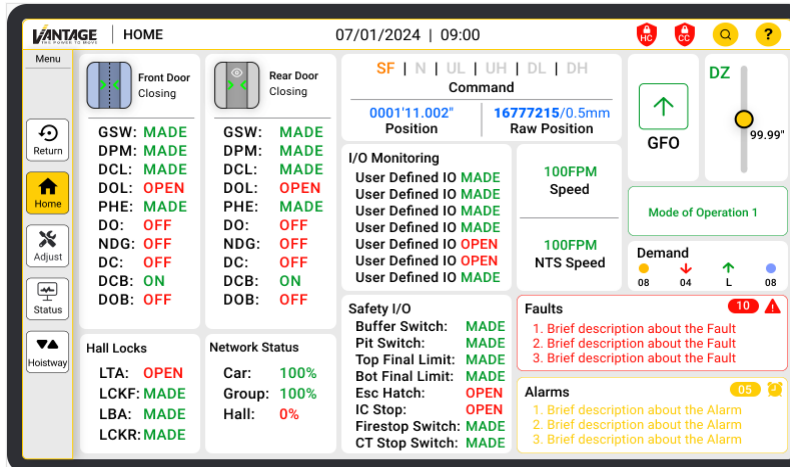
VANTAGE
THE POWER TO MOVE
HOME
07/01/2024 | 09:00
HC CC
?

Menu
Return
Home
Adjust
Status
Hoistway

Front Door
Closing

GSW: MADE
DPM: MADE
DCL: MADE
DOL: OPEN
PHE: MADE
DO: OFF
NDG: OFF
DC: OFF
DCB: ON
DOB: OFF

Rear Door
Closing

GSW: MADE
DPM: MADE
DCL: MADE
DOL: OPEN
PHE: MADE
DO: OFF
NDG: OFF
DC: OFF
DCB: ON
DOB: OFF

SF | N | UL | UH | DL | DH
Command

0001'11.002"
Position

16777215/0.5mm
Raw Position

GFO

DZ
99.99"

I/O Monitoring
User Defined IO MADE
User Defined IO MADE
User Defined IO MADE
User Defined IO MADE
User Defined IO OPEN
User Defined IO OPEN
User Defined IO MADE

100FPM
Speed

100FPM
NTS Speed

Mode of Operation 1

Demand
08 04 L 08

Hall Locks
LTA: OPEN
LCKF: MADE
LBA: MADE
LCKR: MADE

Network Status
Car: 100%
Group: 100%
Hall: 0%

Safety I/O
Buffer Switch: MADE
Pit Switch: MADE
Top Final Limit: MADE
Bot Final Limit: MADE
Esc Hatch: OPEN
IC Stop: OPEN
Firestop Switch: MADE
CT Stop Switch: MADE

Faults 10
1. Brief description about the Fault
2. Brief description about the Fault
3. Brief description about the Fault

Alarms 05
1. Brief description about the Alarm
2. Brief description about the Alarm
3. Brief description about the Alarm